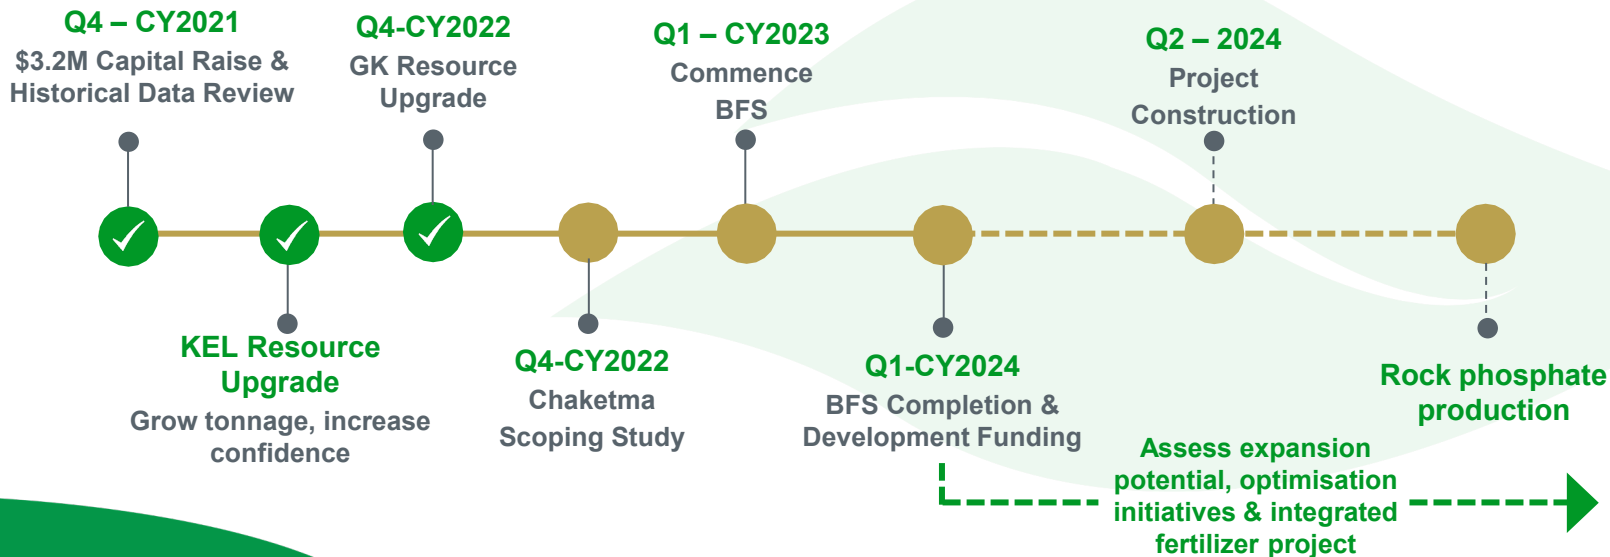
Q4 – CY2021
$3.2M Capital Raise & Historical Data Review

Q4-CY2022
GK Resource Upgrade

Q1 – CY2023
Commence BFS

Q2 – 2024
Project Construction

KEL Resource Upgrade
Grow tonnage, increase confidence

Q4-CY2022
Chaketma Scoping Study

Q1-CY2024
BFS Completion & Development Funding

Rock phosphate production

Assess expansion potential, optimisation initiatives & integrated fertilizer project